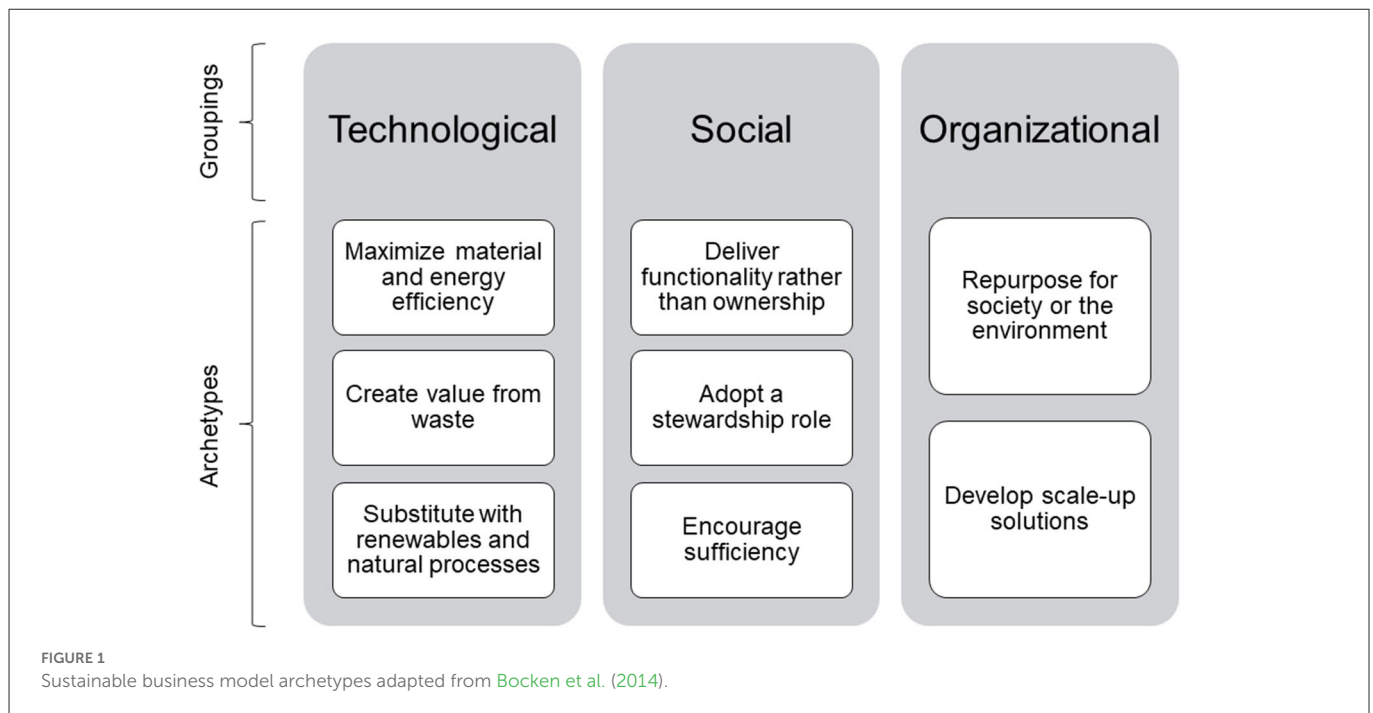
Groupings

Archetypes

Technological

Maximize material and energy efficiency

Create value from waste

Substitute with renewables and natural processes

Social

Deliver functionality rather than ownership

Adopt a stewardship role

Encourage sufficiency

Organizational

Repurpose for society or the environment

Develop scale-up solutions

FIGURE 1
Sustainable business model archetypes adapted from Bocken et al. (2014).